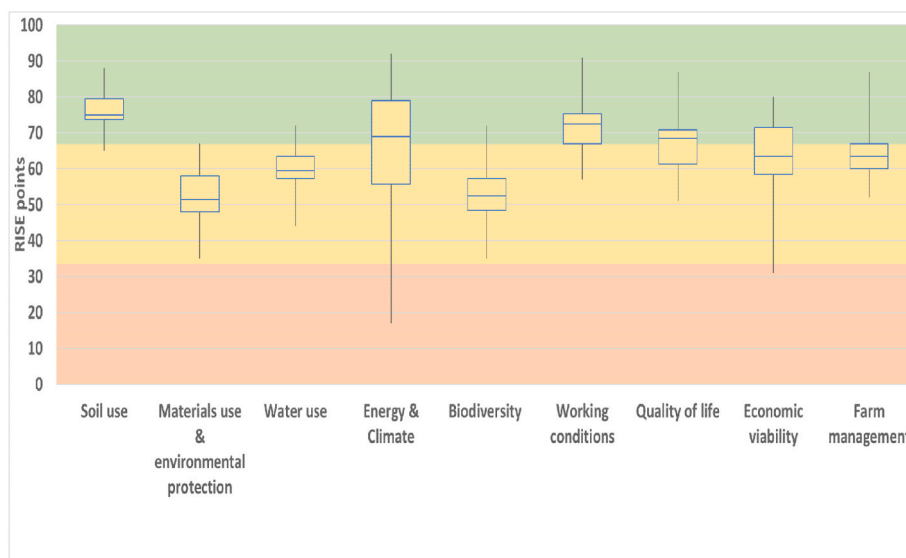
100
90
80
70
60
50
40
30
20
10
0

RISE points

Soil use
Materials use & environmental protection
Water use
Energy & Climate
Biodiversity
Working conditions
Quality of life
Economic viability
Farm managemen